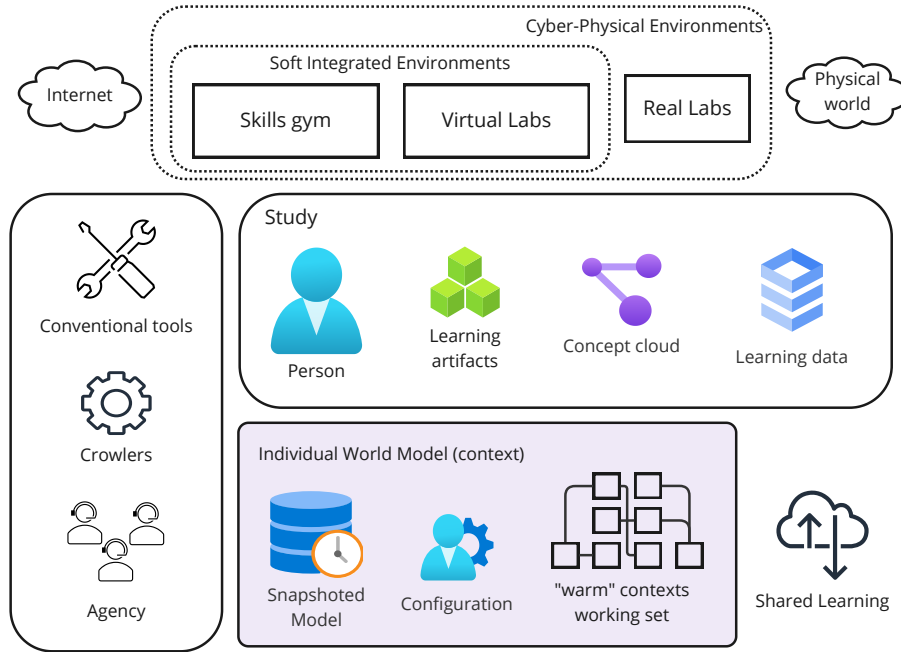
Cyber-Physical Environments

Soft Integrated Environments

Internet

Skills gym

Virtual Labs

Real Labs

Physical world

Conventional tools

Crowlers

Agency

Study

Person

Learning artifacts

Concept cloud

Learning data

Individual World Model (context)

Snapshoted Model

Configuration

"warm" contexts working set

Shared Learning